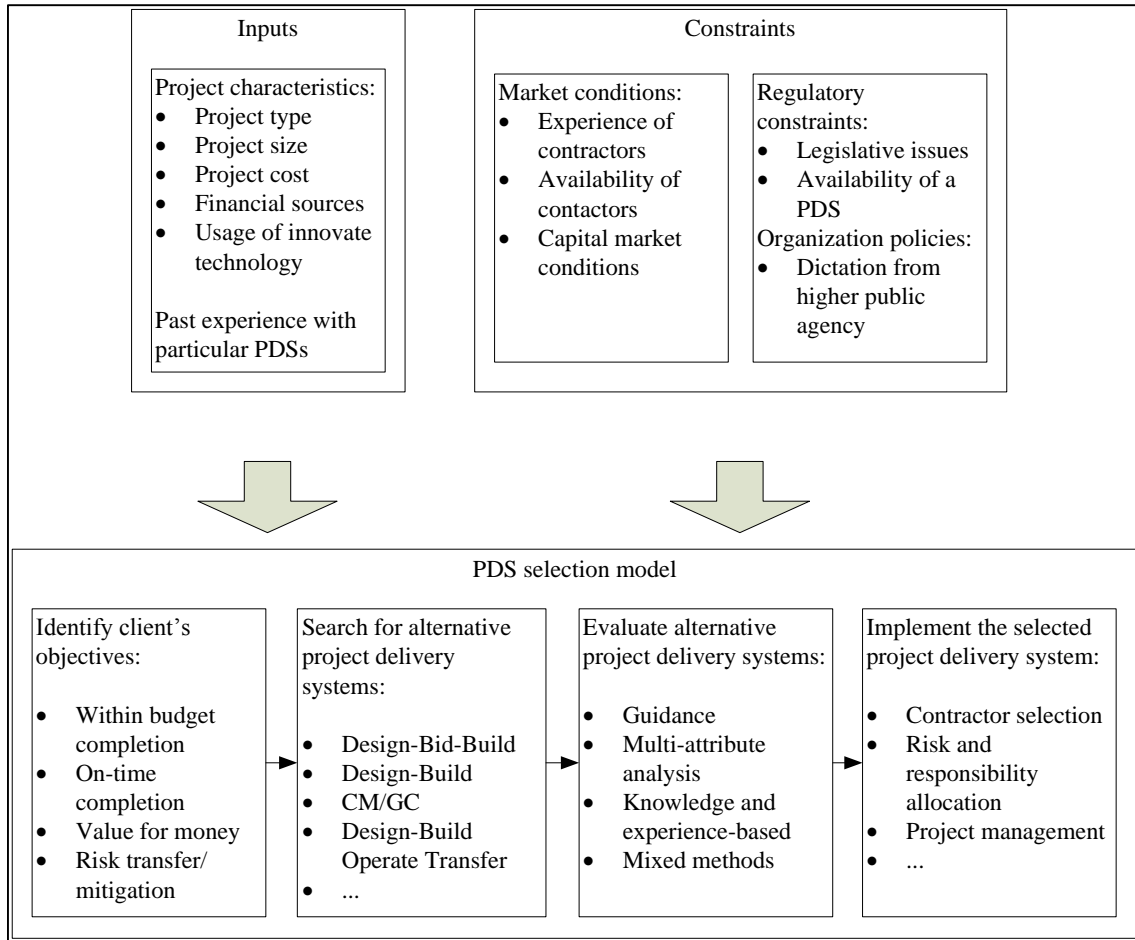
Inputs

Project characteristics:
- Project type
- Project size
- Project cost
- Financial sources
- Usage of innovate technology

Past experience with particular PDSs

Constraints

Market conditions:
- Experience of contractors
- Availability of contactors
- Capital market conditions

Regulatory constraints:
- Legislative issues
- Availability of a PDS

Organization policies:
- Dictation from higher public agency

PDS selection model

Identify client's objectives:
- Within budget completion
- On-time completion
- Value for money
- Risk transfer/ mitigation

Search for alternative project delivery systems:
- Design-Bid-Build
- Design-Build
- CM/GC
- Design-Build Operate Transfer
- ...

Evaluate alternative project delivery systems:
- Guidance
- Multi-attribute analysis
- Knowledge and experience-based
- Mixed methods

Implement the selected project delivery system:
- Contractor selection
- Risk and responsibility allocation
- Project management
- ...